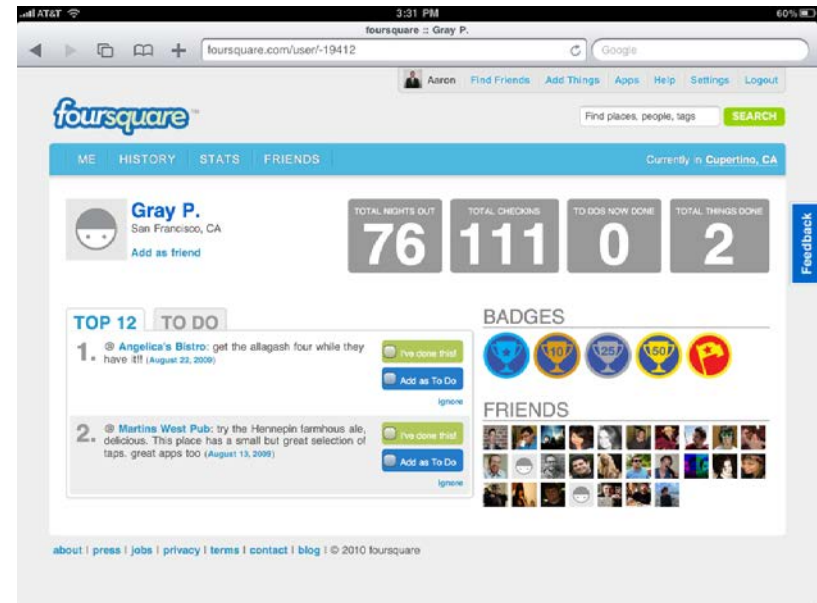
AT&T 3:31 PM 60%

foursquare :: Gray P.

foursquare.com/user/-19412

Google

Aaron Find Friends Add Things Apps Help Settings Logout

foursquare

Find places, people, tags SEARCH

ME HISTORY STATS FRIENDS

Currently in Cupertino, CA

Gray P.

San Francisco, CA

Add as friend

| TOTAL NIGHTS OUT | TOTAL CHECKINS | TO DOS NOW DONE | TOTAL THINGS DONE |
|---|---|---|---|
| 76 | 111 | 0 | 2 |

Feedback

TOP 12 TO DO

1. @ Angelica's Bistro: get the allagash four while they have it!! (August 22, 2009)

I've done this!

Add as To Do

ignore

2. @ Martins West Pub: try the Hennepin farmhous ale, delicious. This place has a small but great selection of taps. great apps too (August 13, 2009)

I've done this!

Add as To Do

ignore

BADGES

10 25 50

FRIENDS

about | press | jobs | privacy | terms | contact | blog | © 2010 foursquare